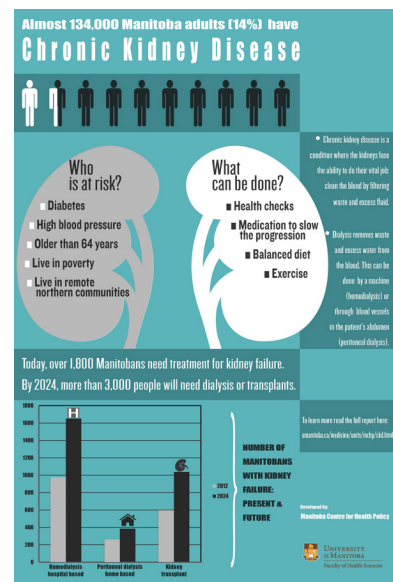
Almost 134,000 Manitoba adults (14%) have

Chronic Kidney Disease

Who is at risk?

Diabetes

High blood pressure

Older than 64 years

Live in poverty

Live in remote northern communities

What can be done?

Health checks

Medication to slow the progression

Balanced diet

Exercise

Chronic kidney disease is a condition where the kidneys lose the ability to do their vital job: clean the blood by filtering waste and excess fluid.

Dialysis removes waste and excess water from the blood. This can be done by a machine (hemodialysis) or through blood vessels in the patient's abdomen (peritoneal dialysis).

Today, over 1,800 Manitobans need treatment for kidney failure.

By 2024, more than 3,000 people will need dialysis or transplants.

1800
1600
1400
1200
1000
800
600
400
200
0

H

Hemodialysis hospital based

Peritoneal dialysis home based

Kidney transplant

2012
2024

NUMBER OF MANITOBANS WITH KIDNEY FAILURE: PRESENT & FUTURE

To learn more read the full report here: umanitoba.ca/medicine/units/mchp/ckd.html

Developed by
Manitoba Centre for Health Policy

UNIVERSITY OF MANITOBA
Faculty of Health Sciences